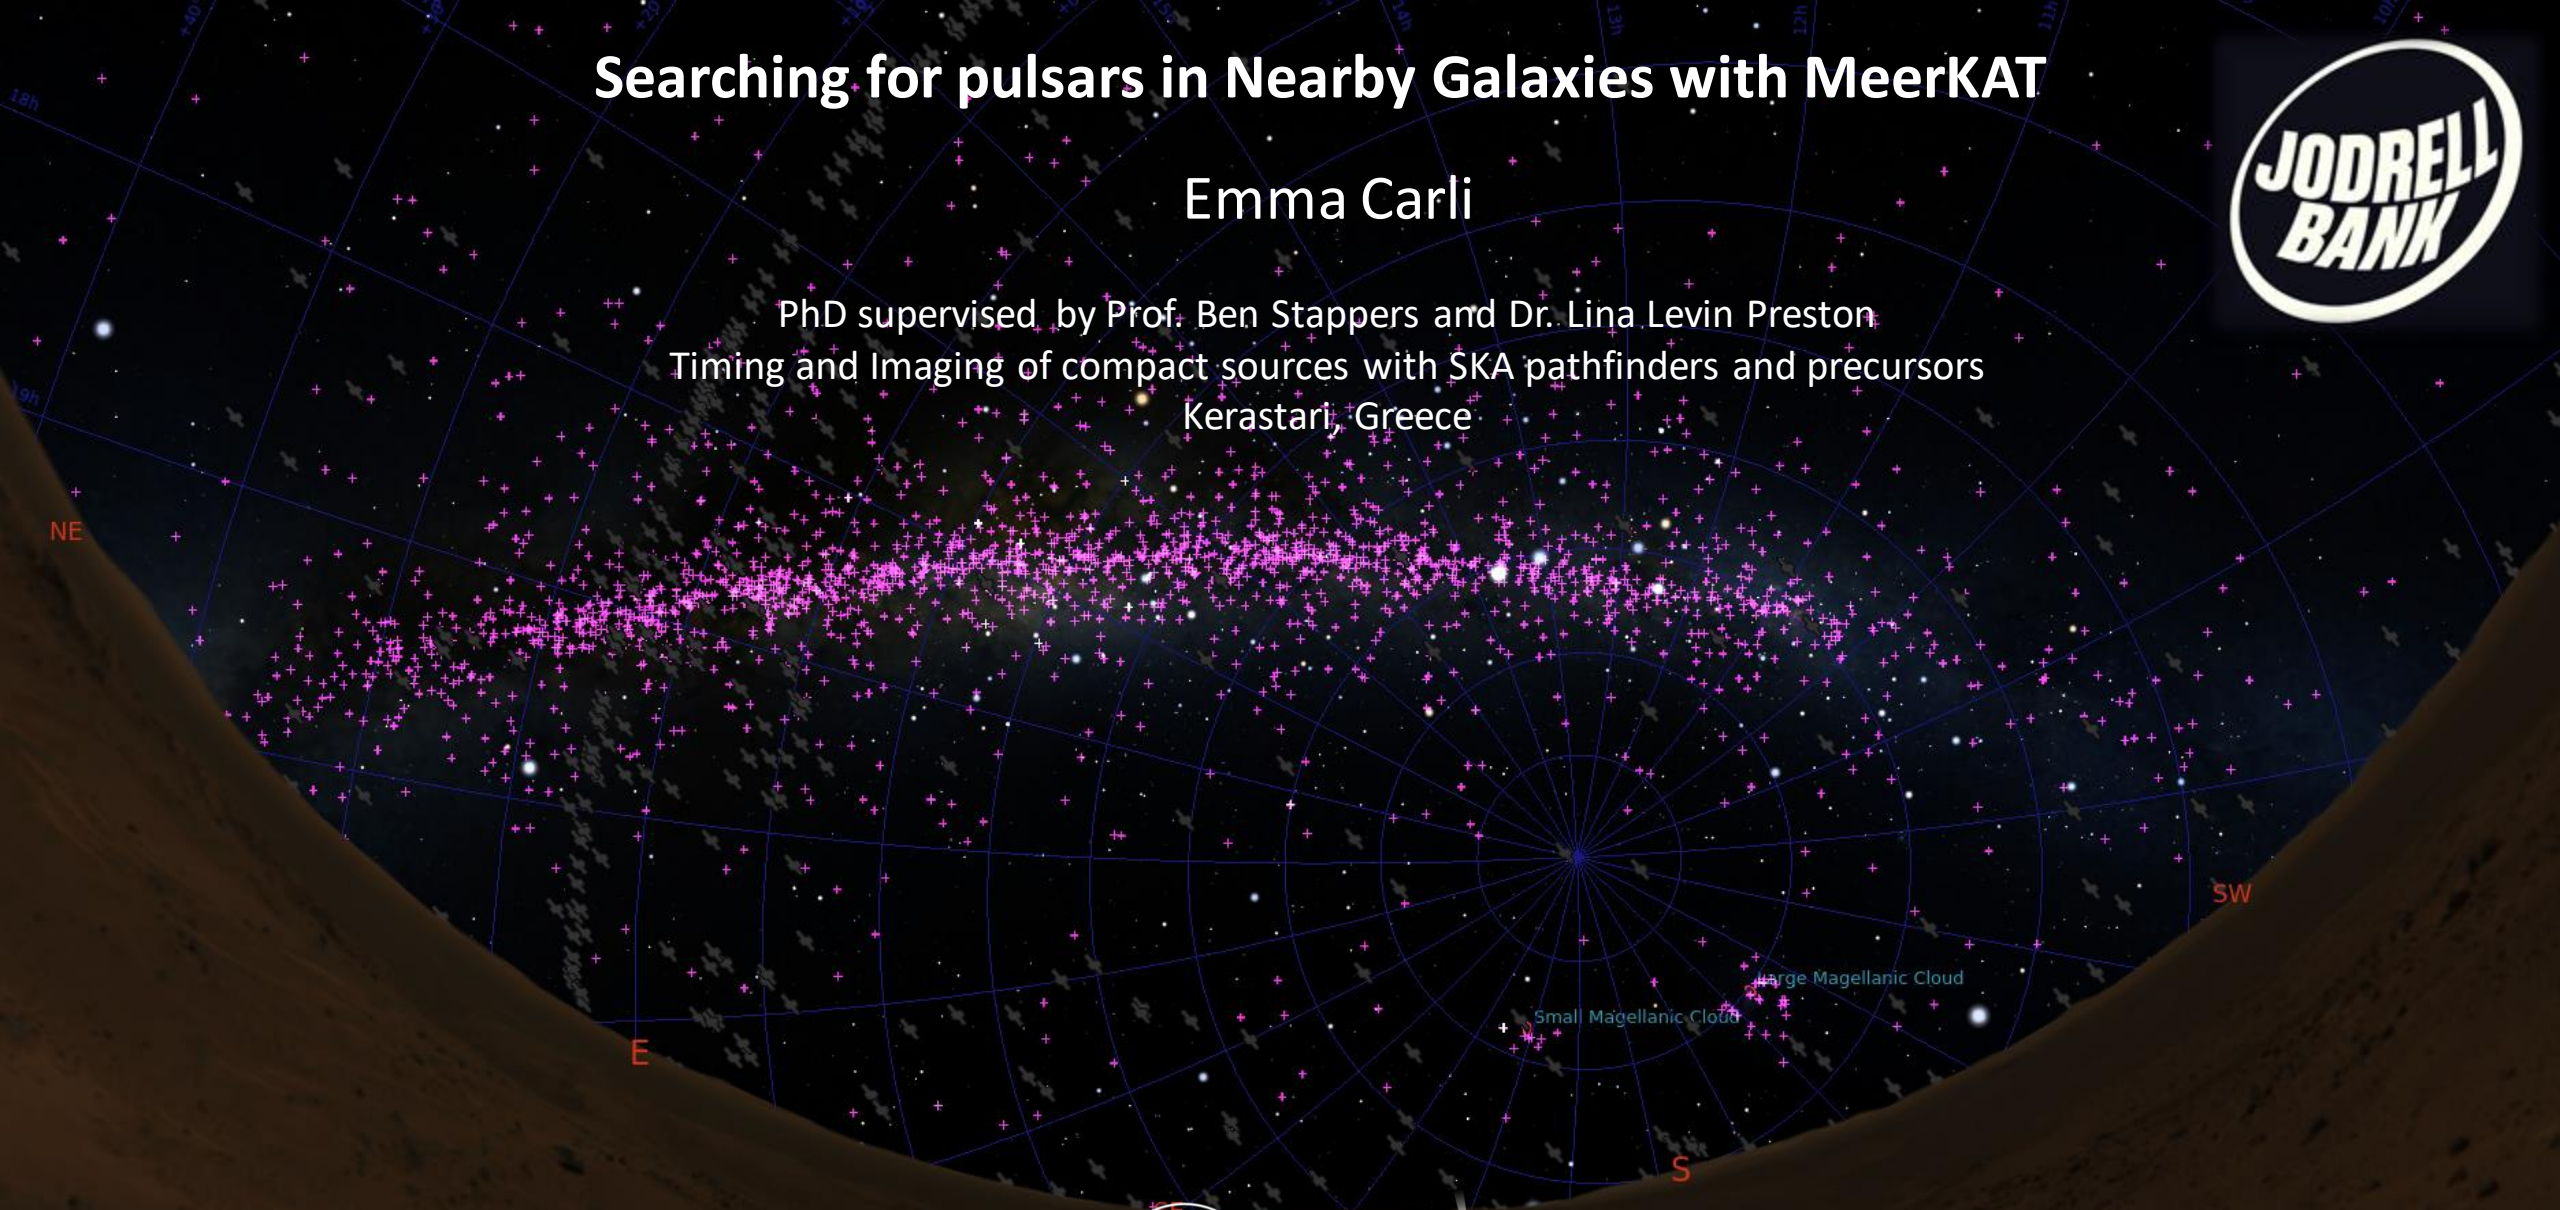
Searching for pulsars in Nearby Galaxies with MeerKAT

Emma Carli

PhD supervised by Prof. Ben Stappers and Dr. Lina Levin Preston
Timing and Imaging of compact sources with SKA pathfinders and precursors
Kerastari, Greece

JODRELL BANK

NE

E

S

SW

Large Magellanic Cloud

Small Magellanic Cloud